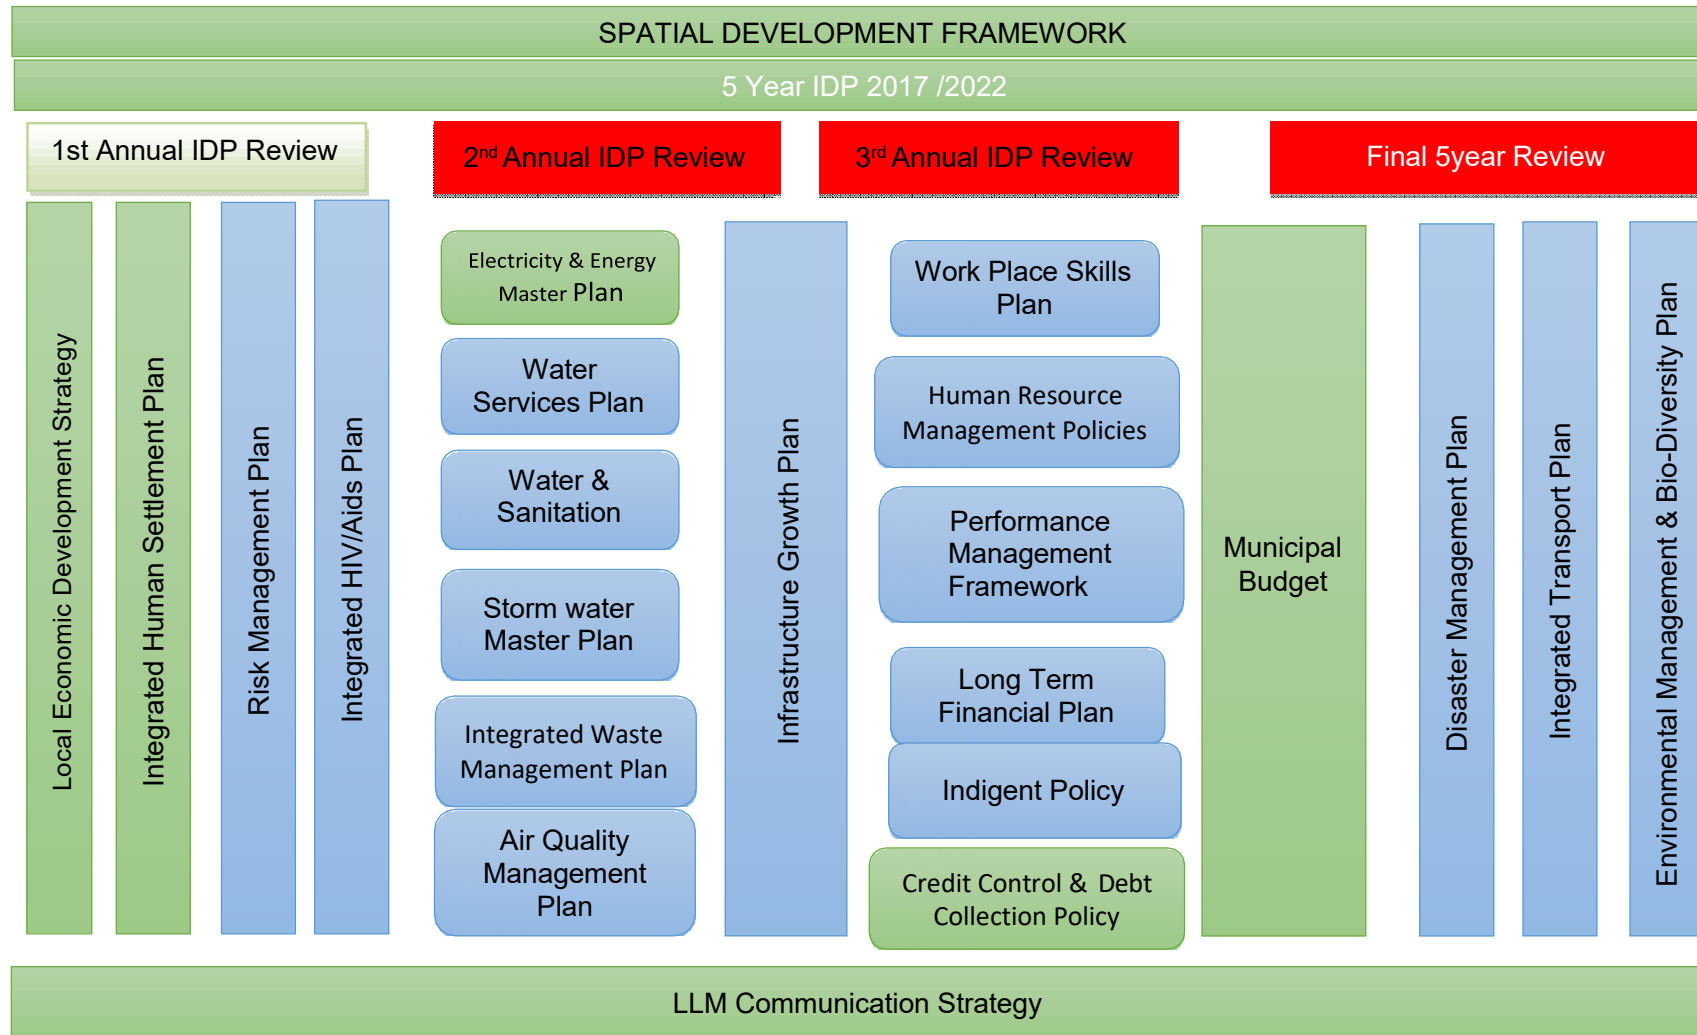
SPATIAL DEVELOPMENT FRAMEWORK

5 Year IDP 2017 /2022

1st Annual IDP Review

2$^{nd}$ Annual IDP Review

3$^{rd}$ Annual IDP Review

Final 5year Review

Local Economic Development Strategy

Integrated Human Settlement Plan

Risk Management Plan

Integrated HIV/Aids Plan

Electricity & Energy Master Plan

Water Services Plan

Water & Sanitation

Storm water Master Plan

Integrated Waste Management Plan

Air Quality Management Plan

Infrastructure Growth Plan

Work Place Skills Plan

Human Resource Management Policies

Performance Management Framework

Long Term Financial Plan

Indigent Policy

Credit Control & Debt Collection Policy

Municipal Budget

Disaster Management Plan

Integrated Transport Plan

Environmental Management & Bio-Diversity Plan

LLM Communication Strategy